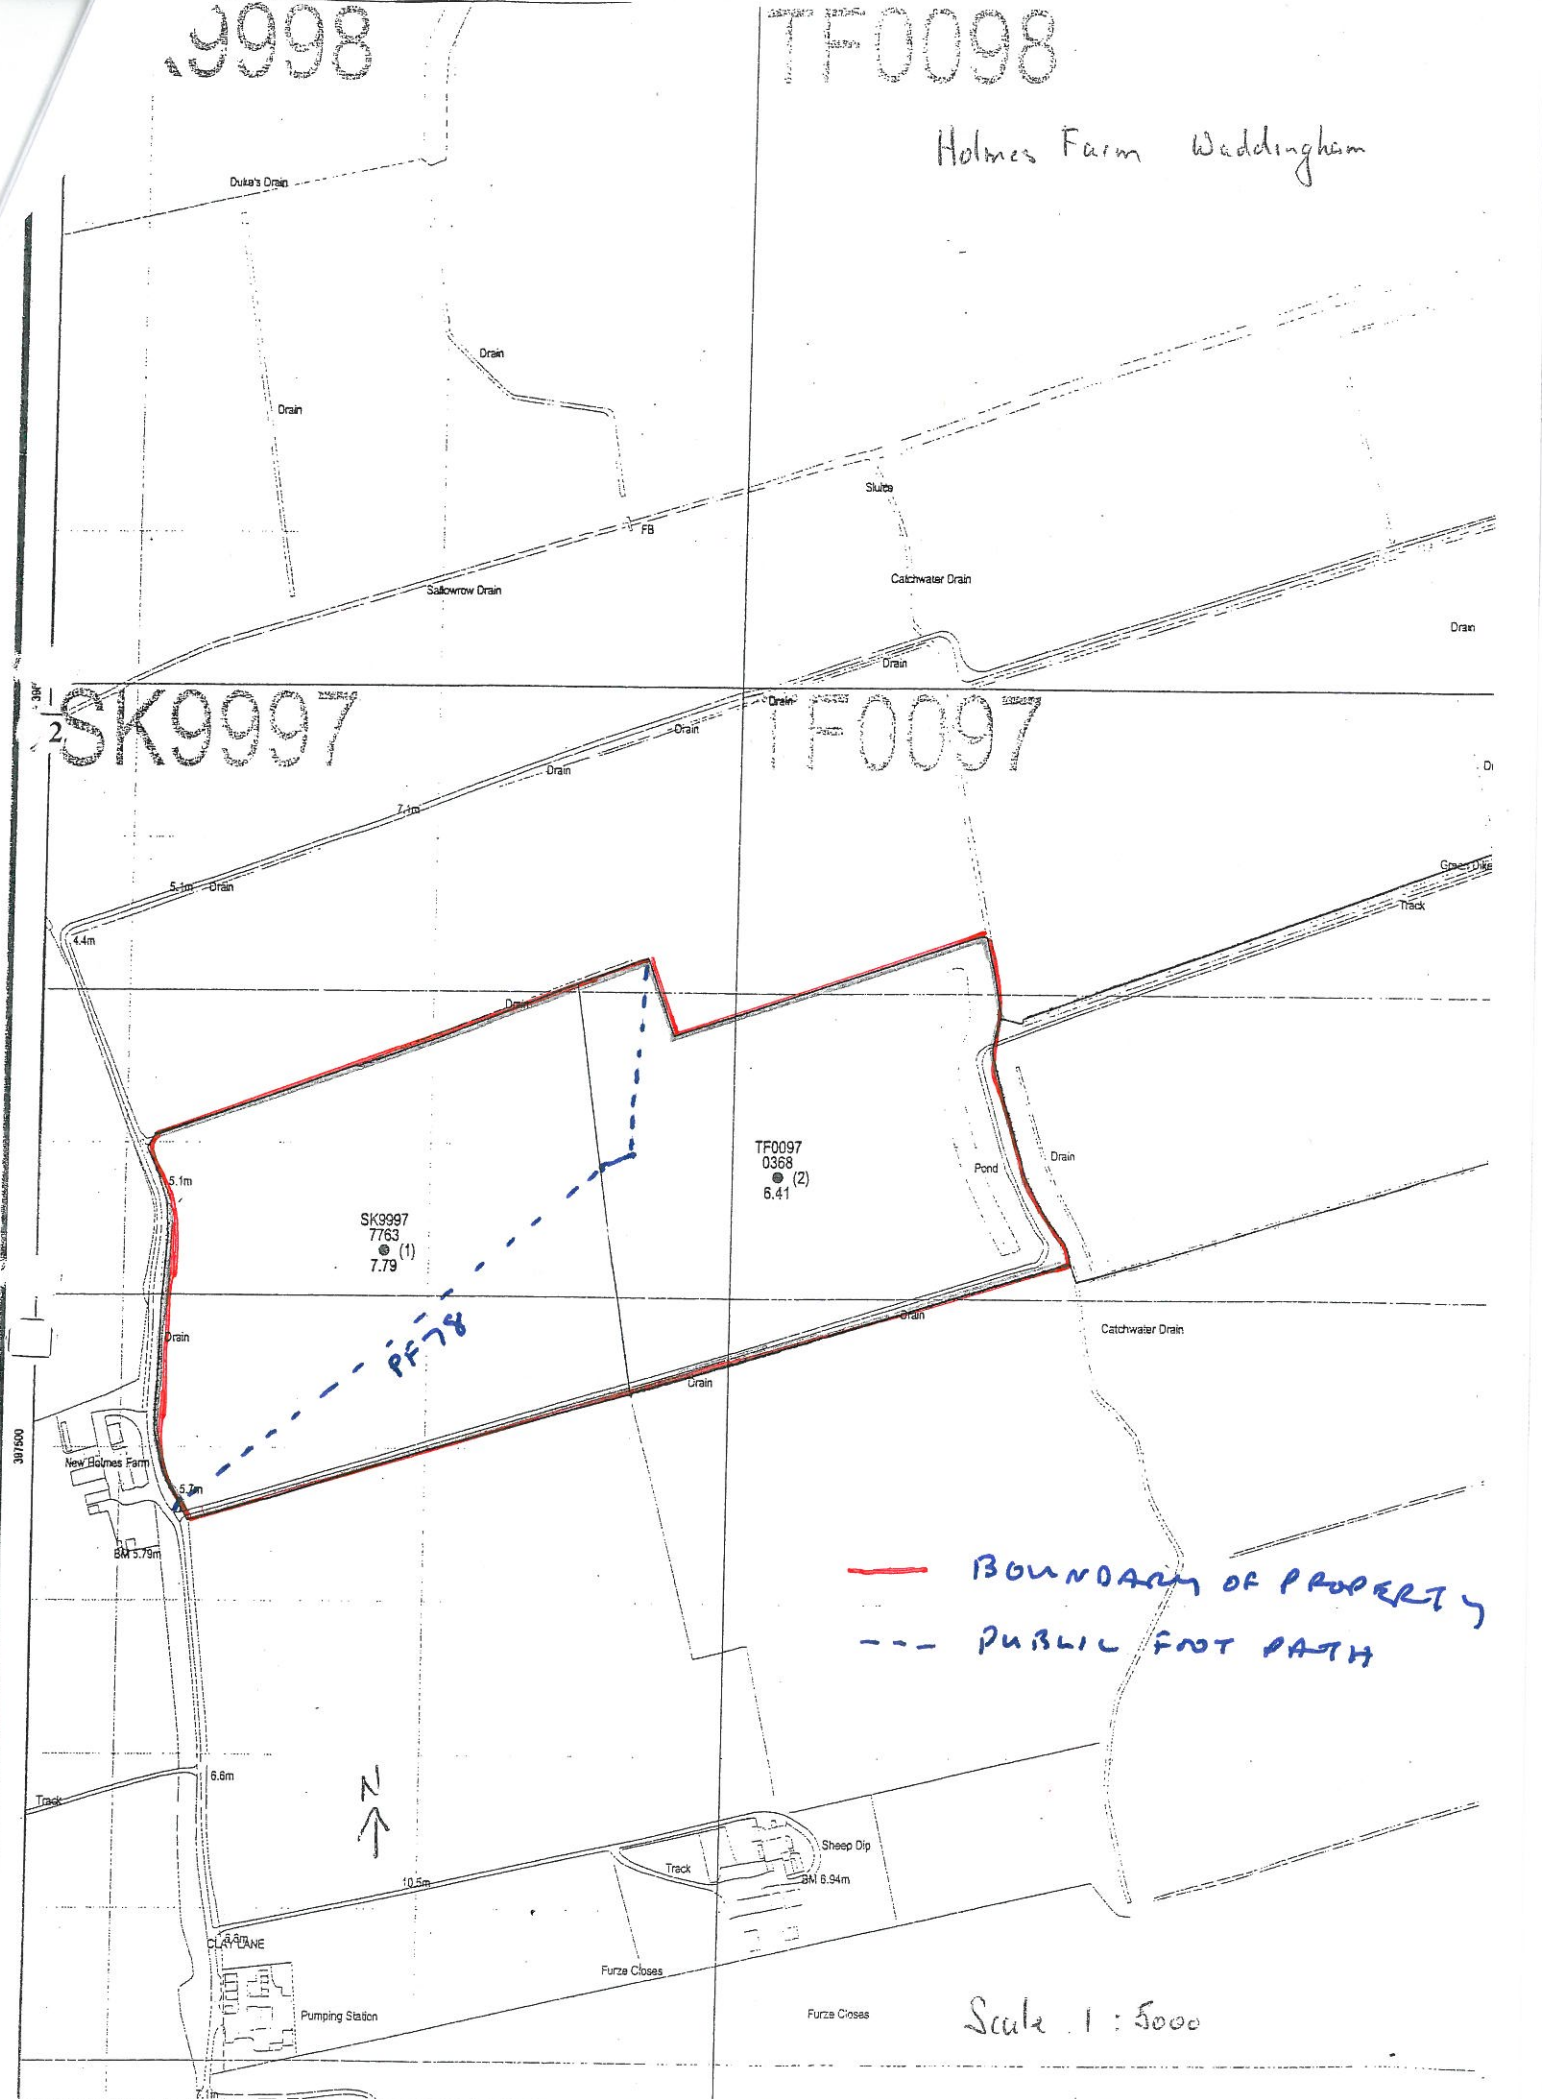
.9998

TF0098

Holmes Farm Waddingham

Duke's Drain

Drain

Drain

Sluice

FB

Sallowrow Drain

Catchwater Drain

Drain

Drain

SK9997

TF0097

Drain

Drain

Drain

7.4m

5.1m Drain

4.4m

Green Dike

Track

Drain

TF0097
0368
(2)
6.41

Pond

Drain

SK9997
7763
(1)
7.79

5.1m

Drain

PF78

Drain

Catchwater Drain

Drain

New Holmes Farm

5.7m

BM 5.79m

BOUNDARY OF PROPERTY

--- PUBLIC FOOT PATH

6.6m

Track

N

Sheep Dip

Track

BM 6.94m

10.5m

CLAY LANE

Furze Closes

Pumping Station

Furze Closes

Scale 1 : 5000

397500

7.1m